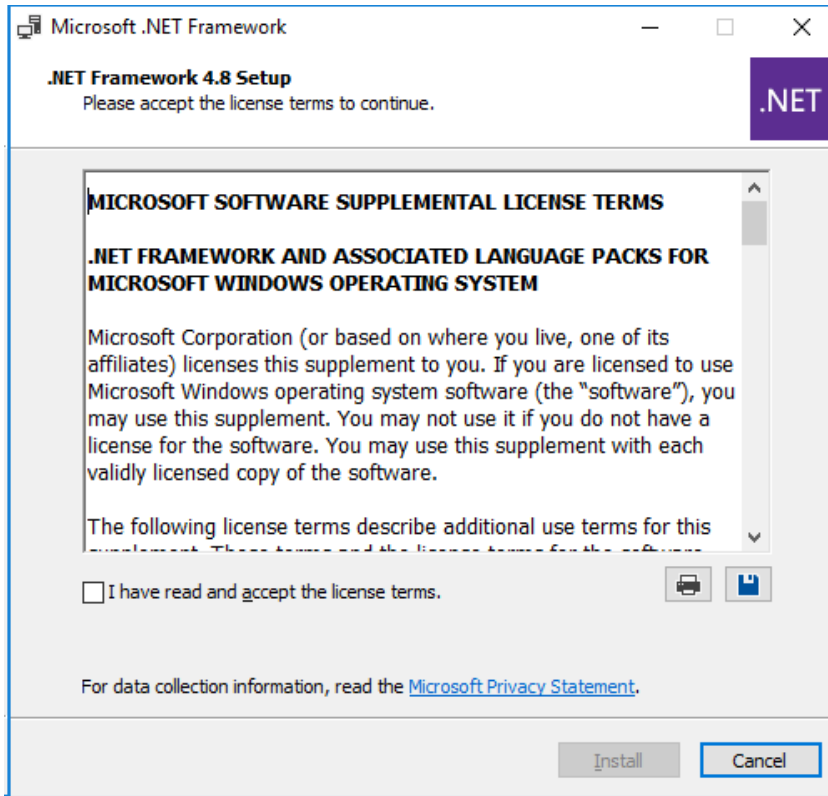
Microsoft .NET Framework

.NET Framework 4.8 Setup
Please accept the license terms to continue.

.NET

MICROSOFT SOFTWARE SUPPLEMENTAL LICENSE TERMS

.NET FRAMEWORK AND ASSOCIATED LANGUAGE PACKS FOR MICROSOFT WINDOWS OPERATING SYSTEM

Microsoft Corporation (or based on where you live, one of its affiliates) licenses this supplement to you. If you are licensed to use Microsoft Windows operating system software (the "software"), you may use this supplement. You may not use it if you do not have a license for the software. You may use this supplement with each validly licensed copy of the software.

The following license terms describe additional use terms for this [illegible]

I have read and accept the license terms.

For data collection information, read the Microsoft Privacy Statement.

Install

Cancel